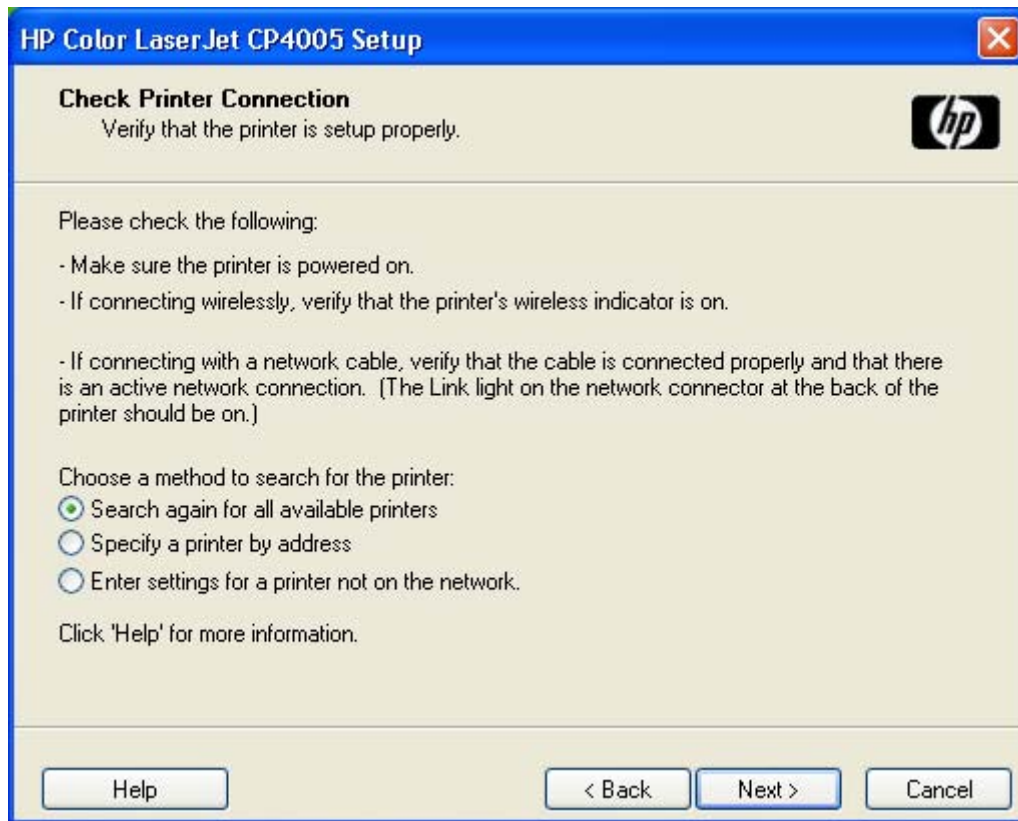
HP Color LaserJet CP4005 Setup

Check Printer Connection
Verify that the printer is setup properly.

hp

Please check the following:

- Make sure the printer is powered on.

- If connecting wirelessly, verify that the printer's wireless indicator is on.

- If connecting with a network cable, verify that the cable is connected properly and that there is an active network connection. (The Link light on the network connector at the back of the printer should be on.)

Choose a method to search for the printer:
Search again for all available printers
Specify a printer by address
Enter settings for a printer not on the network.

Click 'Help' for more information.

Help
< Back
Next >
Cancel